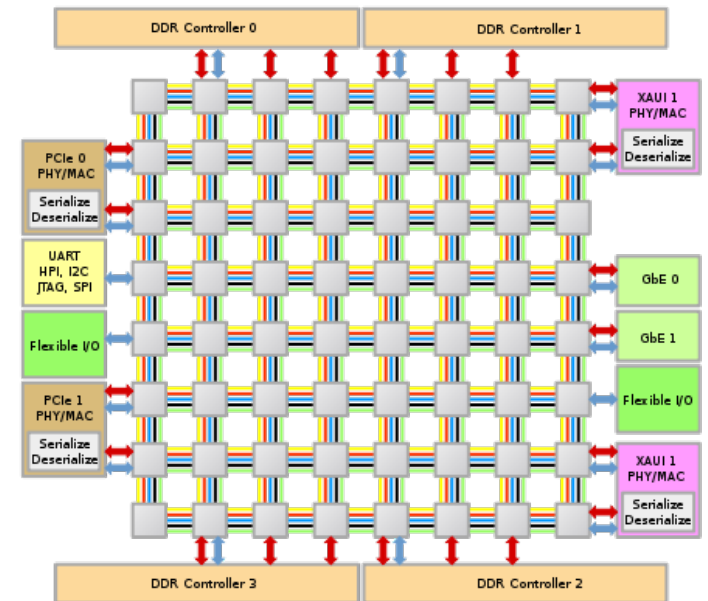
DDR Controller 0

DDR Controller 1

PCIe 0 PHY/MAC

Serialize Deserialize

UART HPI, I2C JTAG, SPI

Flexible I/O

PCIe 1 PHY/MAC

Serialize Deserialize

XAUI 1 PHY/MAC

Serialize Deserialize

GbE 0

GbE 1

Flexible I/O

XAUI 1 PHY/MAC

Serialize Deserialize

DDR Controller 3

DDR Controller 2